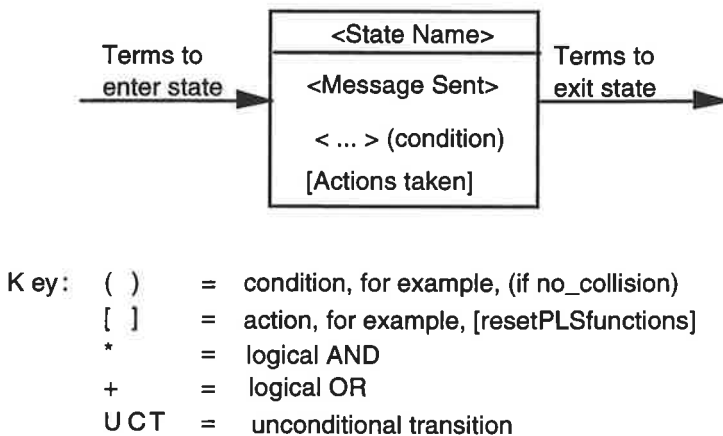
Terms to enter state

<State Name>

<Message Sent>

< ... > (condition)

[Actions taken]

Terms to exit state

K ey:

| | | |
|---|---|---|
| ( ) | = | condition, for example, (if no_collision) |
| [ ] | = | action, for example, [resetPLSfunctions] |
| * | = | logical AND |
| + | = | logical OR |
| U CT | = | unconditional transition |